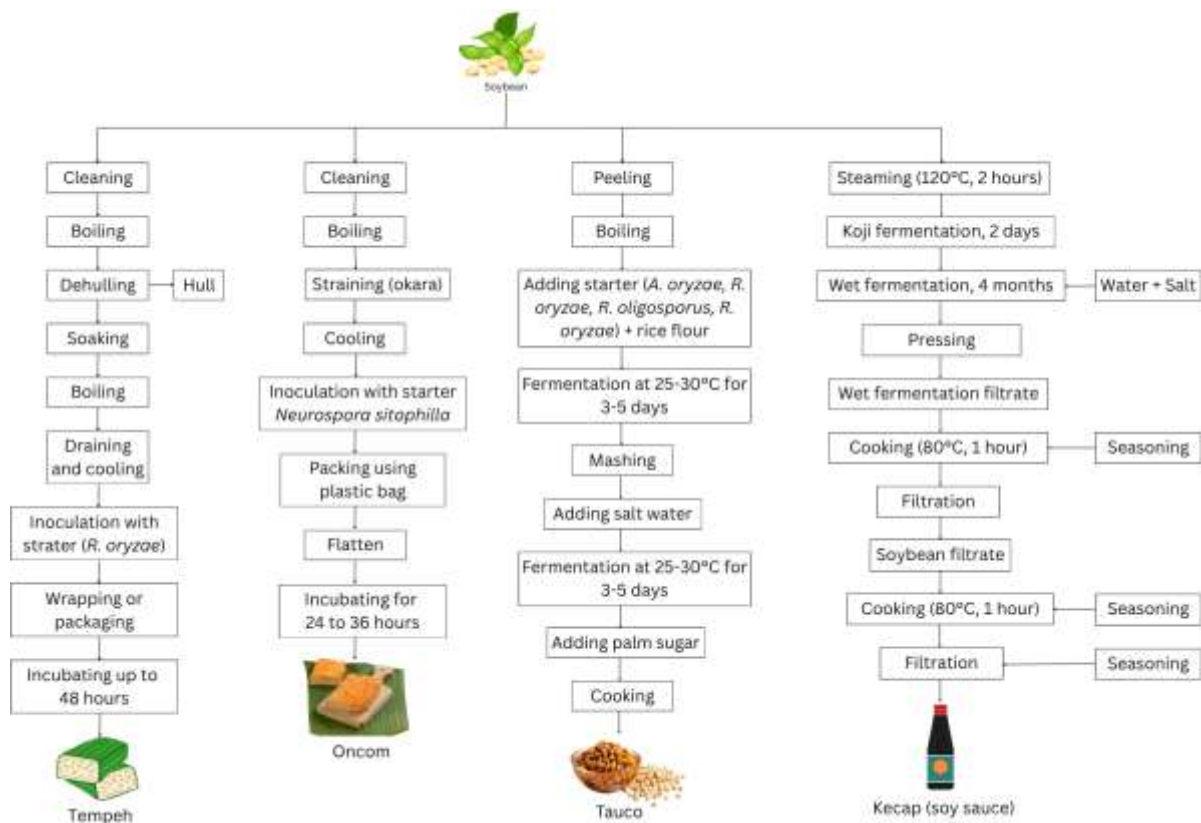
Soybean

Cleaning
Boiling
Dehulling
Huli
Soaking
Boiling
Draining and cooling
Inoculation with strater (*R. oryzae*)
Wrapping or packaging
Incubating up to 48 hours
Tempeh

Cleaning
Boiling
Straining (okara)
Cooling
Inoculation with starter *Neurospora sitophilla*
Packing using plastic bag
Flatten
Incubating for 24 to 36 hours
Oncom

Peeling
Boiling
Adding starter (*A. oryzae, R. oryzae, R. oligosporus, R. oryzae*) + rice flour
Fermentation at 25-30°C for 3-5 days
Mashing
Adding salt water
Fermentation at 25-30°C for 3-5 days
Adding palm sugar
Cooking
Tauco

Steaming (120°C, 2 hours)
Koji fermentation, 2 days
Wet fermentation, 4 months
Water + Salt
Pressing
Wet fermentation filtrate
Cooking (80°C, 1 hour)
Seasoning
Filtration
Soybean filtrate
Cooking (80°C, 1 hour)
Seasoning
Filtration
Seasoning
Kecap (soy sauce)